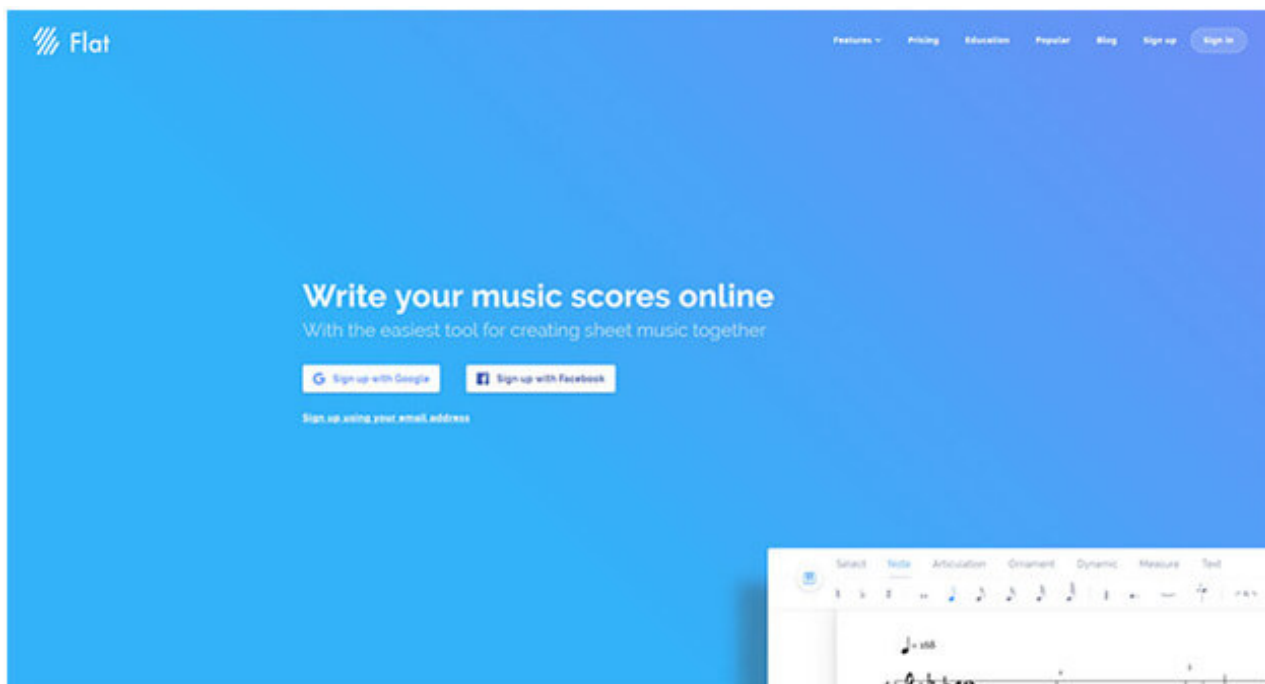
Flat

Features Pricing Education Popular Blog Sign up Sign in

Write your music scores online
With the easiest tool for creating sheet music together

Sign up with Google
Sign up with Facebook

Sign up using your email address

Select Note Articulation Ornament Dynamic Measure Text

♩= 168